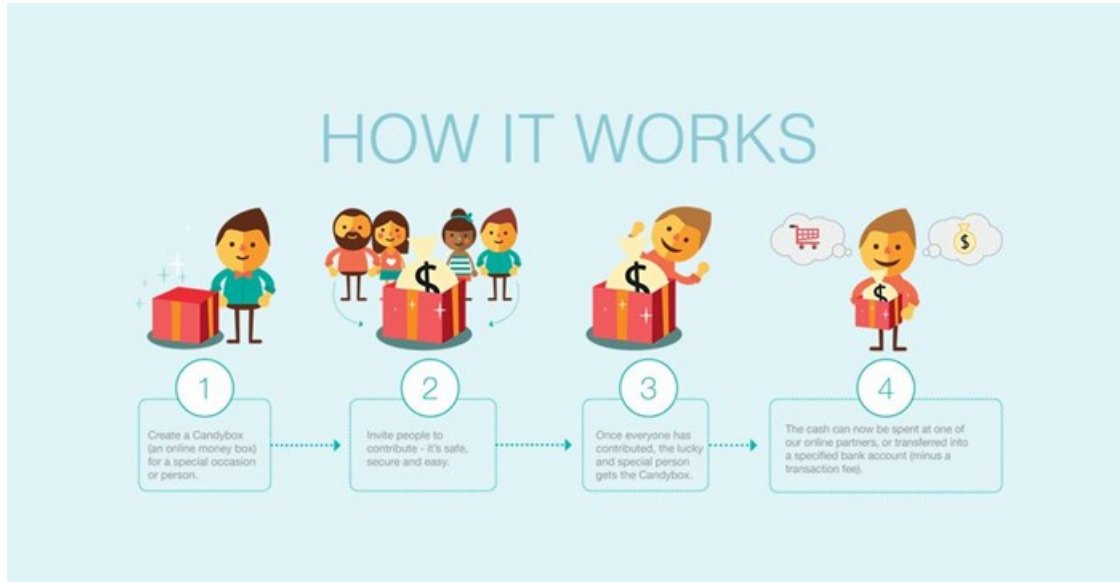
HOW IT WORKS

1

Create a Candybox (an online money box) for a special occasion or person.

2

Invite people to contribute - it's safe, secure and easy.

3

Once everyone has contributed, the lucky and special person gets the Candybox.

4

The cash can now be spent at one of our online partners, or transferred into a specified bank account (minus a transaction fee).